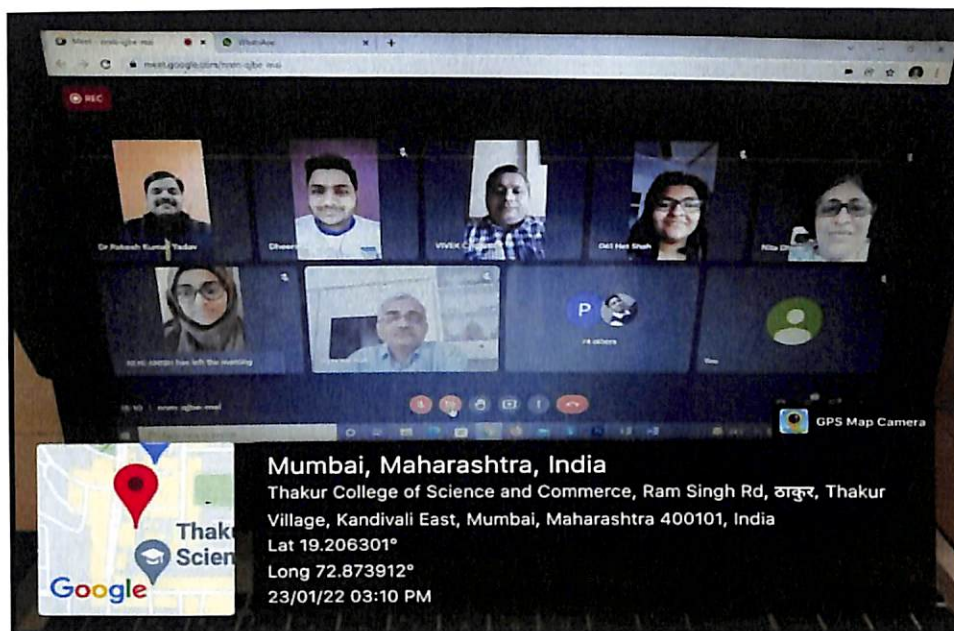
Meet - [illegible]
WhatsApp
meet.google.com/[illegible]
REC
Dr Rakesh Kumar Yadav
Dheera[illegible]
VIVEK C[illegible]
Dil Het Shah
Nita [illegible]
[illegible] has left the meeting
P
74 others
You
GPS Map Camera
Thak
Scien
Google
Mumbai, Maharashtra, India
Thakur College of Science and Commerce, Ram Singh Rd, ठाकुर, Thakur Village, Kandivali East, Mumbai, Maharashtra 400101, India
Lat 19.206301°
Long 72.873912°
23/01/22 03:10 PM